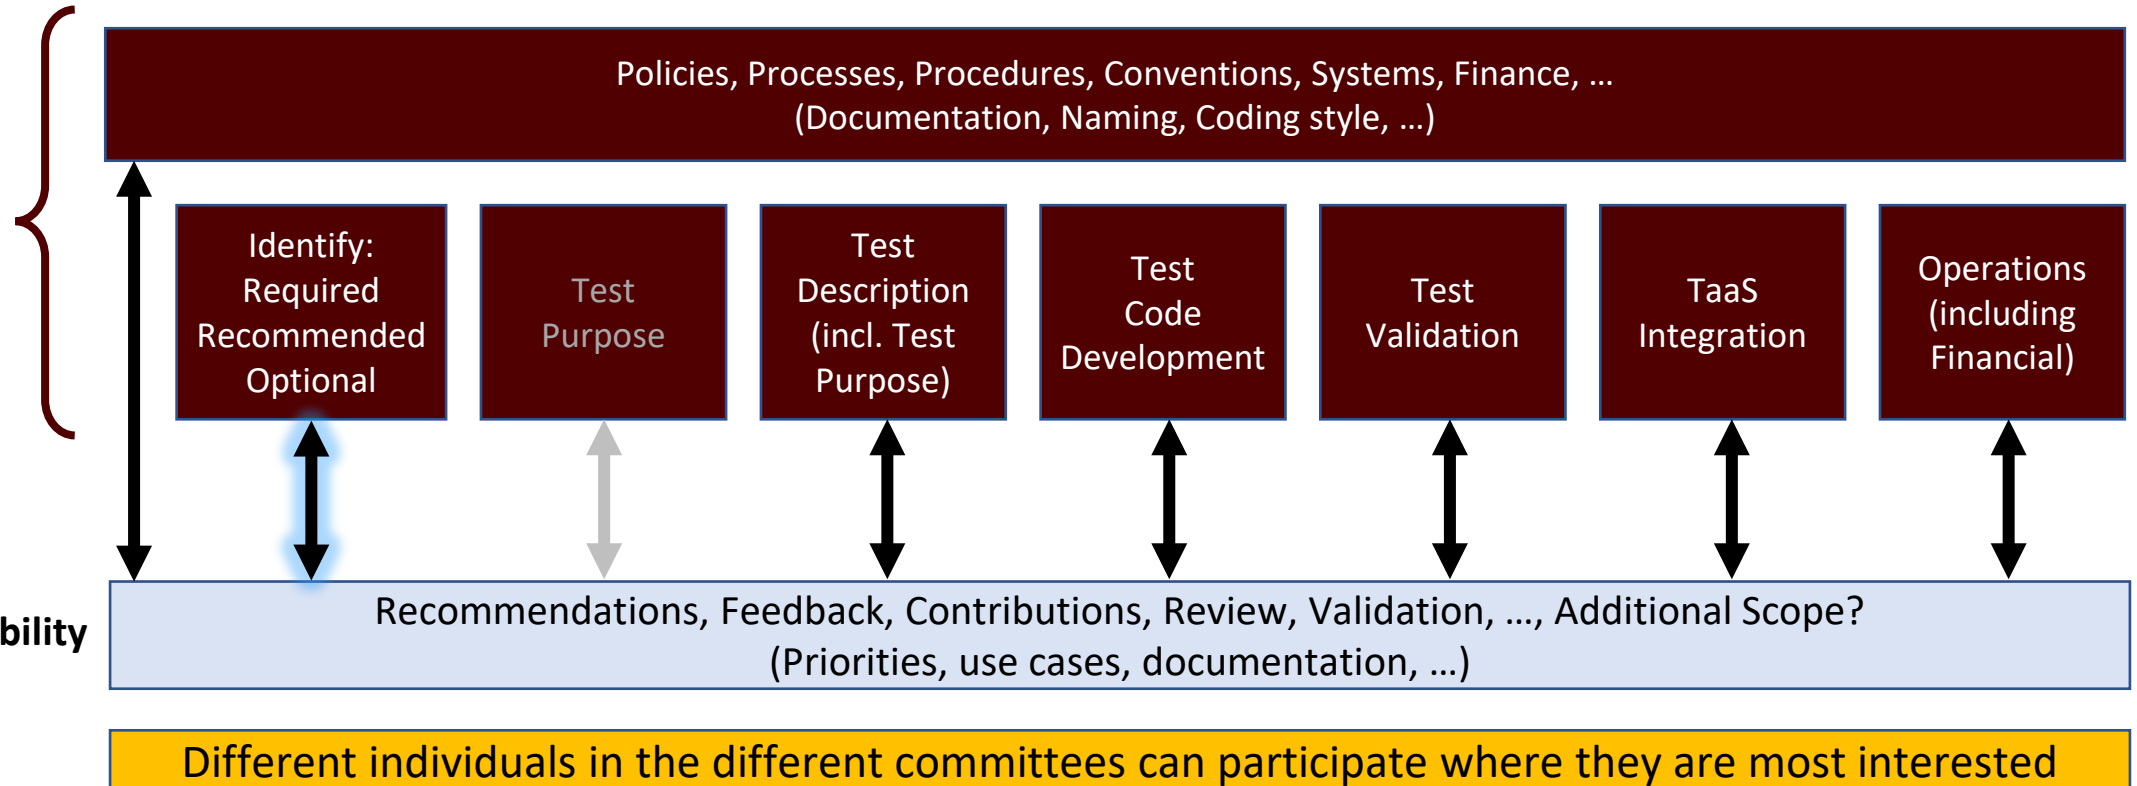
Policies, Processes, Procedures, Conventions, Systems, Finance, …
(Documentation, Naming, Coding style, …)

Identify: Required Recommended Optional

Test Purpose

Test Description (incl. Test Purpose)

Test Code Development

Test Validation

TaaS Integration

Operations (including Financial)

bility

Recommendations, Feedback, Contributions, Review, Validation, …, Additional Scope?
(Priorities, use cases, documentation, …)

Different individuals in the different committees can participate where they are most interested